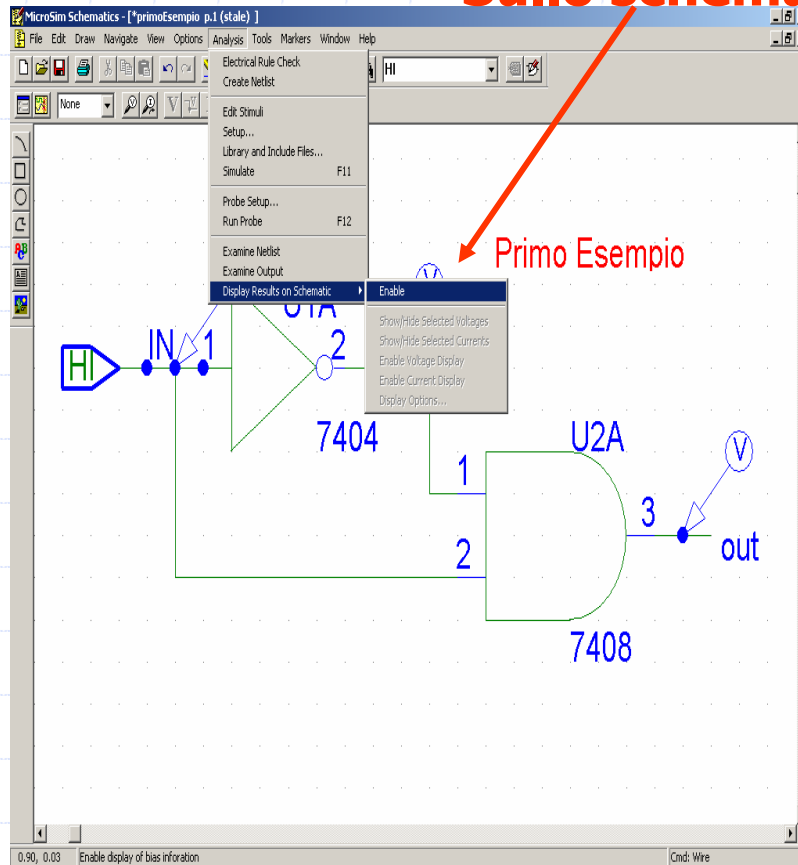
MicroSim Schematics - [*primoEsempio p.1 (stale) ]

File Edit Draw Navigate View Options Analysis Tools Markers Window Help

HI

None

Electrical Rule Check
Create Netlist

Edit Stimuli
Setup...
Library and Include Files...
Simulate F11

Probe Setup...
Run Probe F12

Examine Netlist
Examine Output
Display Results on Schematic

Enable

Show/Hide Selected Voltages
Show/Hide Selected Currents
Enable Voltage Display
Enable Current Display
Display Options...

Primo Esempio

HI
IN
1
2
U1A
7404
V
U2A
1
2
3
V
out
7408

0.90, 0.03 Enable display of bias inforation Cmd: Wire